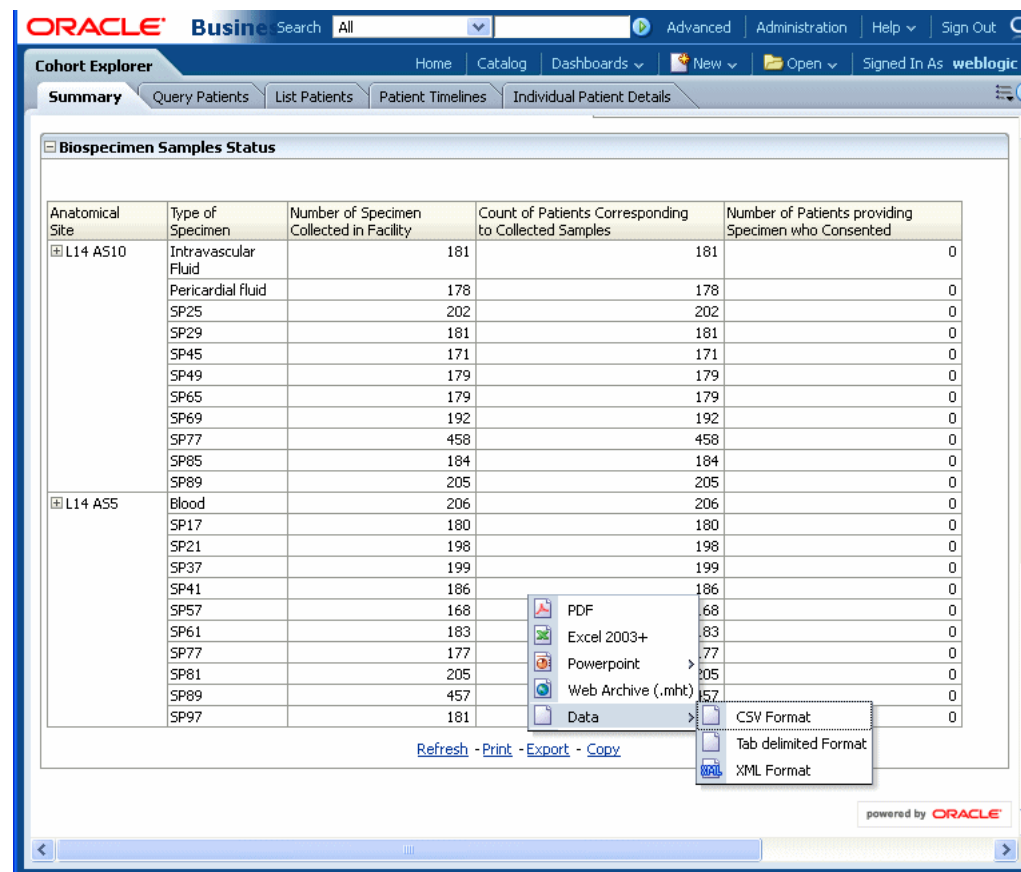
ORACLE Busines Search All Advanced Administration Help Sign Out

Cohort Explorer Home Catalog Dashboards New Open Signed In As weblogic

Summary Query Patients List Patients Patient Timelines Individual Patient Details

Biospecimen Samples Status

| Anatomical Site | Type of Specimen | Number of Specimen Collected in Facility | Count of Patients Corresponding to Collected Samples | Number of Patients providing Specimen who Consented |
|---|---|---|---|---|
| L14 AS10 | Intravascular Fluid | 181 | 181 | 0 |
| | Pericardial fluid | 178 | 178 | 0 |
| | SP25 | 202 | 202 | 0 |
| | SP29 | 181 | 181 | 0 |
| | SP45 | 171 | 171 | 0 |
| | SP49 | 179 | 179 | 0 |
| | SP65 | 179 | 179 | 0 |
| | SP69 | 192 | 192 | 0 |
| | SP77 | 458 | 458 | 0 |
| | SP85 | 184 | 184 | 0 |
| | SP89 | 205 | 205 | 0 |
| L14 AS5 | Blood | 206 | 206 | 0 |
| | SP17 | 180 | 180 | 0 |
| | SP21 | 198 | 198 | 0 |
| | SP37 | 199 | 199 | 0 |
| | SP41 | 186 | 186 | 0 |
| | SP57 | 168 | 68 | 0 |
| | SP61 | 183 | 83 | 0 |
| | SP77 | 177 | 77 | 0 |
| | SP81 | 205 | 205 | 0 |
| | SP89 | 457 | 457 | 0 |
| | SP97 | 181 | | 0 |

PDF
Excel 2003+
Powerpoint
Web Archive (.mht)
Data

CSV Format
Tab delimited Format
XML Format

Refresh - Print - Export - Copy

powered by ORACLE